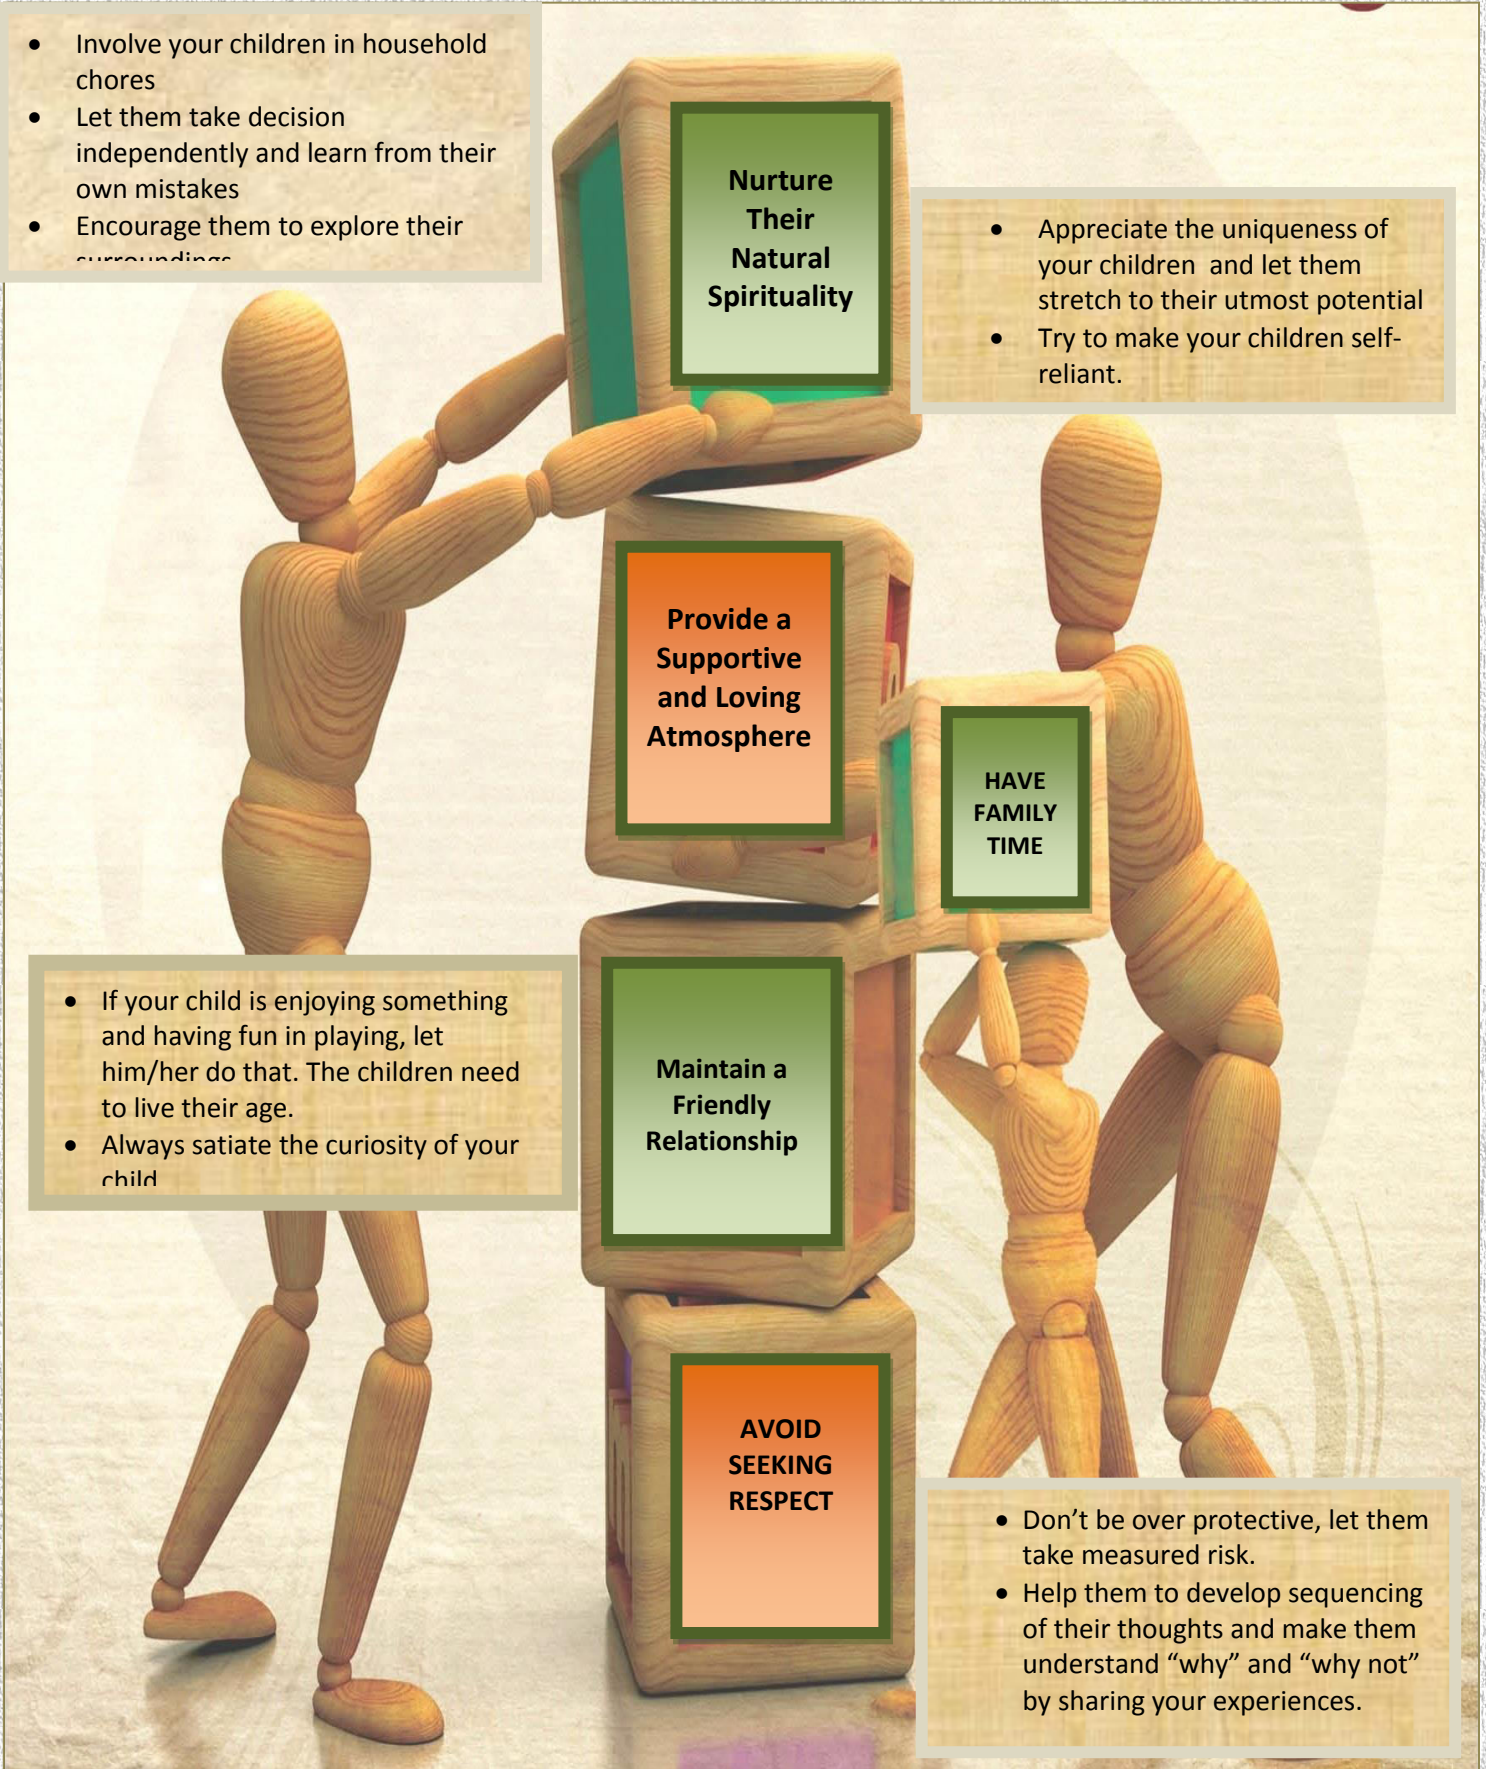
- Involve your children in household chores
- Let them take decision independently and learn from their own mistakes
- Encourage them to explore their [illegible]

Nurture Their Natural Spirituality

- Appreciate the uniqueness of your children and let them stretch to their utmost potential
- Try to make your children self-reliant.

Provide a Supportive and Loving Atmosphere

HAVE FAMILY TIME

- If your child is enjoying something and having fun in playing, let him/her do that. The children need to live their age.
- Always satiate the curiosity of your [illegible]

Maintain a Friendly Relationship

AVOID SEEKING RESPECT

- Don’t be over protective, let them take measured risk.
- Help them to develop sequencing of their thoughts and make them understand “why” and “why not” by sharing your experiences.